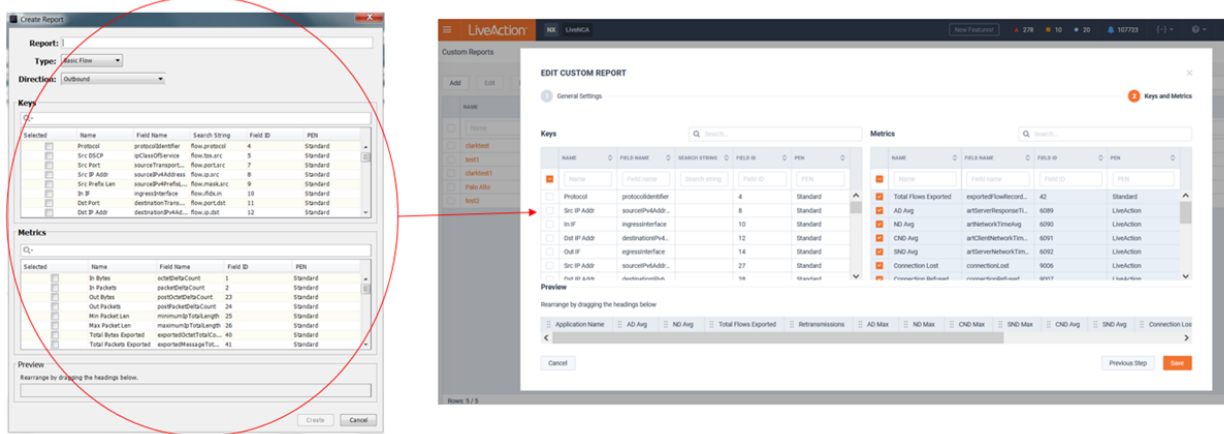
Create Report

Report:
Type: Basic Flow
Direction: Outbound

Keys

| Selected | Name | Field Name | Search String | Field ID | PEN |
|---|---|---|---|---|---|
| | Protocol | protocolIdentifier | flow.protocol | 4 | Standard |
| | Src DSCP | ipClassOfService | flow.tos.src | 5 | Standard |
| | Src Port | sourceTransport... | flow.port.src | 7 | Standard |
| | Src IP Addr | sourceIPv4Address | flow.ip.src | 8 | Standard |
| | Src Prefix Len | sourceIPv4PrefixL... | flow.mask.src | 9 | Standard |
| | In IF | ingressInterface | flow.ifidx.in | 10 | Standard |
| | Dst Port | destinationTrans... | flow.port.dst | 11 | Standard |
| | Dst IP Addr | destinationIPv4Ad... | flow.ip.dst | 12 | Standard |

Metrics

| Selected | Name | Field Name | Field ID | PEN |
|---|---|---|---|---|
| | In Bytes | octetDeltaCount | 1 | Standard |
| | In Packets | packetDeltaCount | 2 | Standard |
| | Out Bytes | postOctetDeltaCount | 23 | Standard |
| | Out Packets | postPacketDeltaCount | 24 | Standard |
| | Min Packet Len | minimumIpTotalLength | 25 | Standard |
| | Max Packet Len | maximumIpTotalLength | 26 | Standard |
| | Total Bytes Exported | exportedOctetTotalCo... | 40 | Standard |
| | Total Packets Exported | exportedMessageTot... | 41 | Standard |

Preview
Rearrange by dragging the headings below.

Create Cancel

LiveAction NX LiveNCA New Features! 278 10 20 107723

Custom Reports
Add Edit
Name
clarktest
test1
clarktest1
Palo Alto
test2
Rows: 5 / 5

EDIT CUSTOM REPORT
1 General Settings
2 Keys and Metrics

Keys

| NAME | FIELD NAME | SEARCH STRING | FIELD ID | PEN |
|---|---|---|---|---|
| Protocol | protocolIdentifier | | 4 | Standard |
| Src IP Addr | sourceIPv4Addr... | | 8 | Standard |
| In IF | ingressInterface | | 10 | Standard |
| Dst IP Addr | destinationIPv4... | | 12 | Standard |
| Out IF | egressInterface | | 14 | Standard |
| Src IP Addr | sourceIPv6Addr... | | 27 | Standard |
| Dst IP Addr | destinationIPv6... | | 28 | Standard |

Metrics

| NAME | FIELD NAME | FIELD ID | PEN |
|---|---|---|---|
| Total Flows Exported | exportedFlowRecord... | 42 | Standard |
| AD Avg | artServerResponseTi... | 6089 | LiveAction |
| ND Avg | artNetworkTimeAvg | 6090 | LiveAction |
| CND Avg | artClientNetworkTim... | 6091 | LiveAction |
| SND Avg | artServerNetworkTim... | 6092 | LiveAction |
| Connection Lost | connectionLost | 9006 | LiveAction |
| Connection Refused | connectionRefused | 9007 | LiveAction |

Preview
Rearrange by dragging the headings below

Application Name | AD Avg | ND Avg | Total Flows Exported | Retransmissions | AD Max | ND Max | CND Max | SND Max | CND Avg | SND Avg | Connection Los

Cancel Previous Step Save